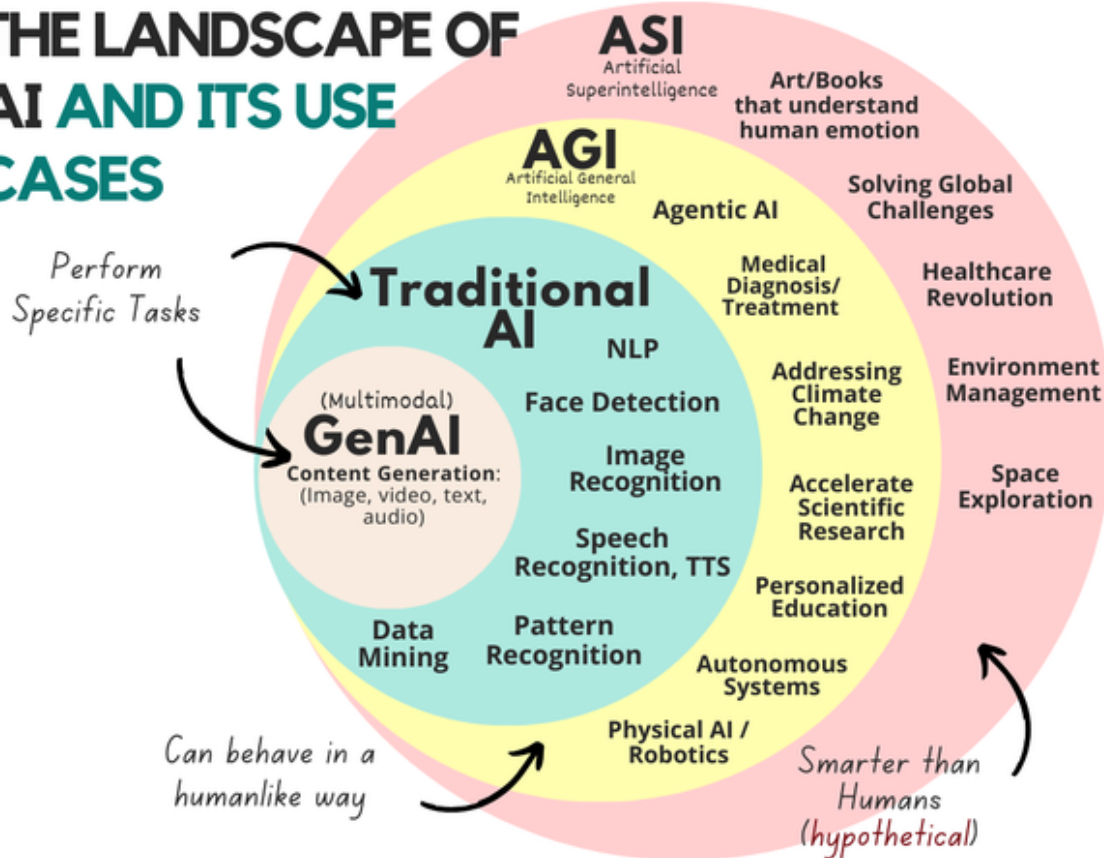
THE LANDSCAPE OF AI AND ITS USE CASES

ASI
Artificial Superintelligence

Art/Books that understand human emotion

Solving Global Challenges

Healthcare Revolution

Environment Management

Space Exploration

AGI
Artificial General Intelligence

Agentic AI

Medical Diagnosis/ Treatment

Addressing Climate Change

Accelerate Scientific Research

Personalized Education

Autonomous Systems

Physical AI / Robotics

Traditional AI

NLP

Face Detection

Image Recognition

Speech Recognition, TTS

Pattern Recognition

Data Mining

(Multimodal)
GenAI
Content Generation: (Image, video, text, audio)

Perform Specific Tasks

Can behave in a humanlike way

Smarter than Humans (hypothetical)